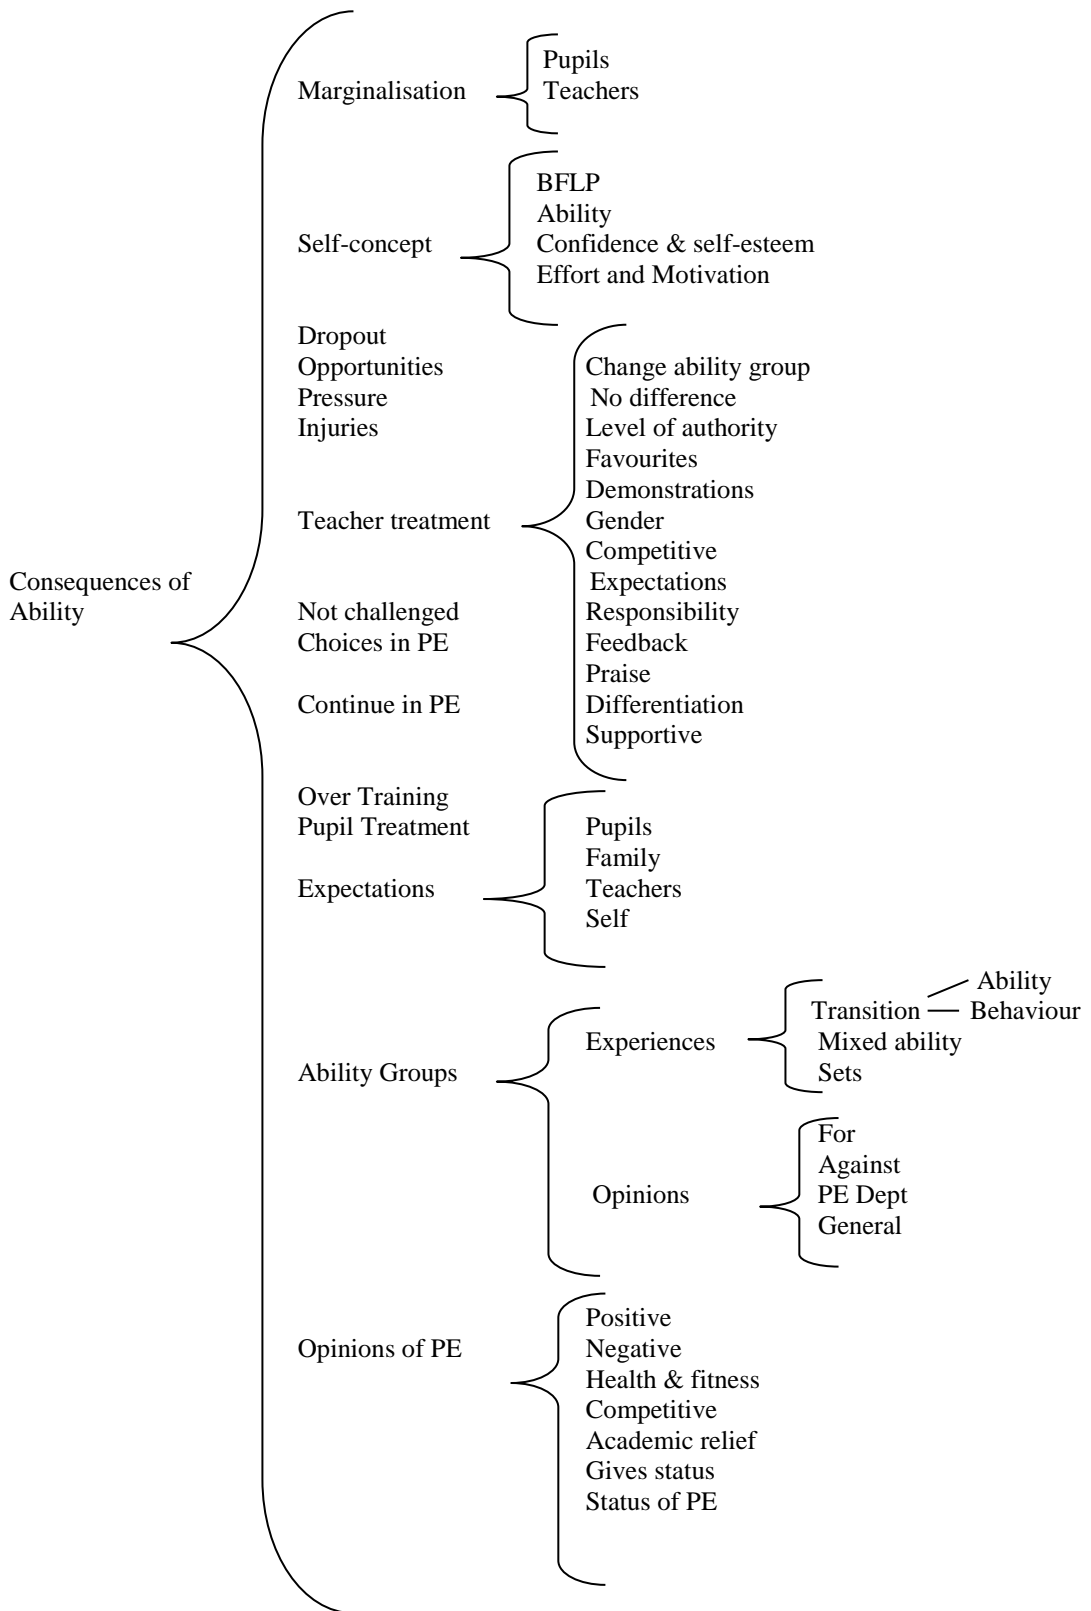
Consequences of Ability

Marginalisation
Pupils
Teachers

Self-concept
BFLP
Ability
Confidence & self-esteem
Effort and Motivation

Dropout
Opportunities
Pressure
Injuries

Teacher treatment
Change ability group
No difference
Level of authority
Favourites
Demonstrations
Gender
Competitive
Expectations
Responsibility
Feedback
Praise
Differentiation
Supportive

Not challenged
Choices in PE

Continue in PE

Over Training
Pupil Treatment

Expectations
Pupils
Family
Teachers
Self

Ability Groups
Experiences
Transition
Ability
Behaviour
Mixed ability
Sets

Opinions
For
Against
PE Dept
General

Opinions of PE
Positive
Negative
Health & fitness
Competitive
Academic relief
Gives status
Status of PE